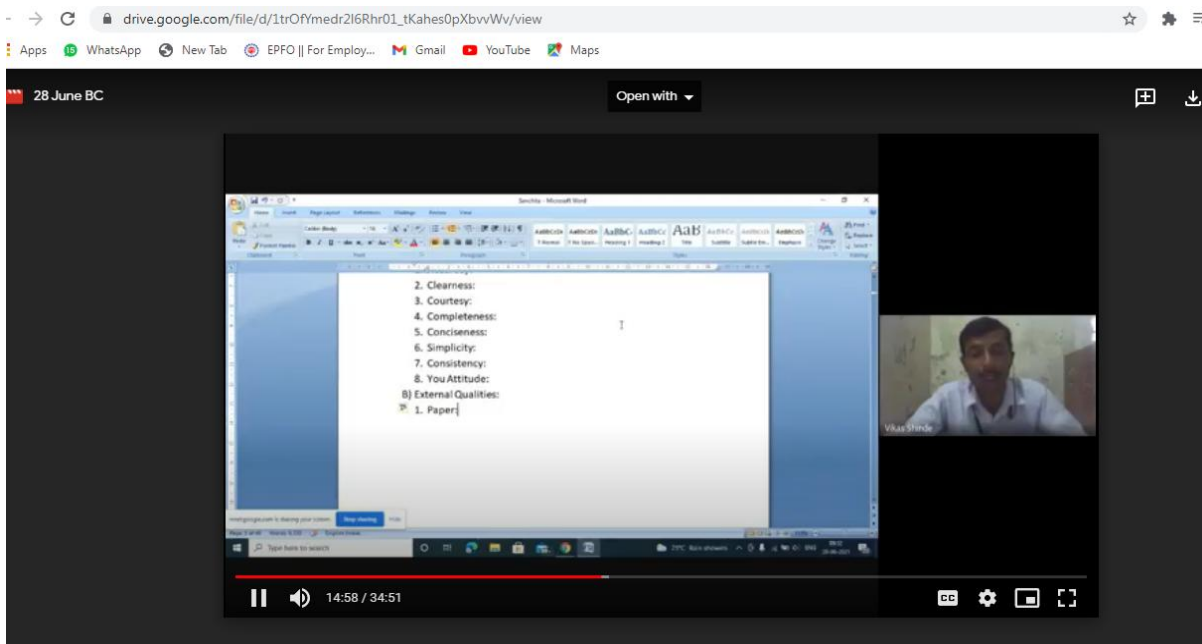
drive.google.com/file/d/1trOfYmedr2I6Rhr01_tKahes0pXbvvWv/view

Apps WhatsApp New Tab EPFO || For Employ... Gmail YouTube Maps

28 June BC

Open with

Sanchita - Microsoft Word

AaBbCcDc AaBbCcDc AaBbC AaBbCc AaB AaBbCc AaBbCcDc AaBbCcDc

2. Clearness:
3. Courtesy:
4. Completeness:
5. Conciseness:
6. Simplicity:
7. Consistency:
8. You Attitude:
B) External Qualities:
1. Paper:

Stop sharing Hide

Type here to search

Vikas Shinde

14:58 / 34:51